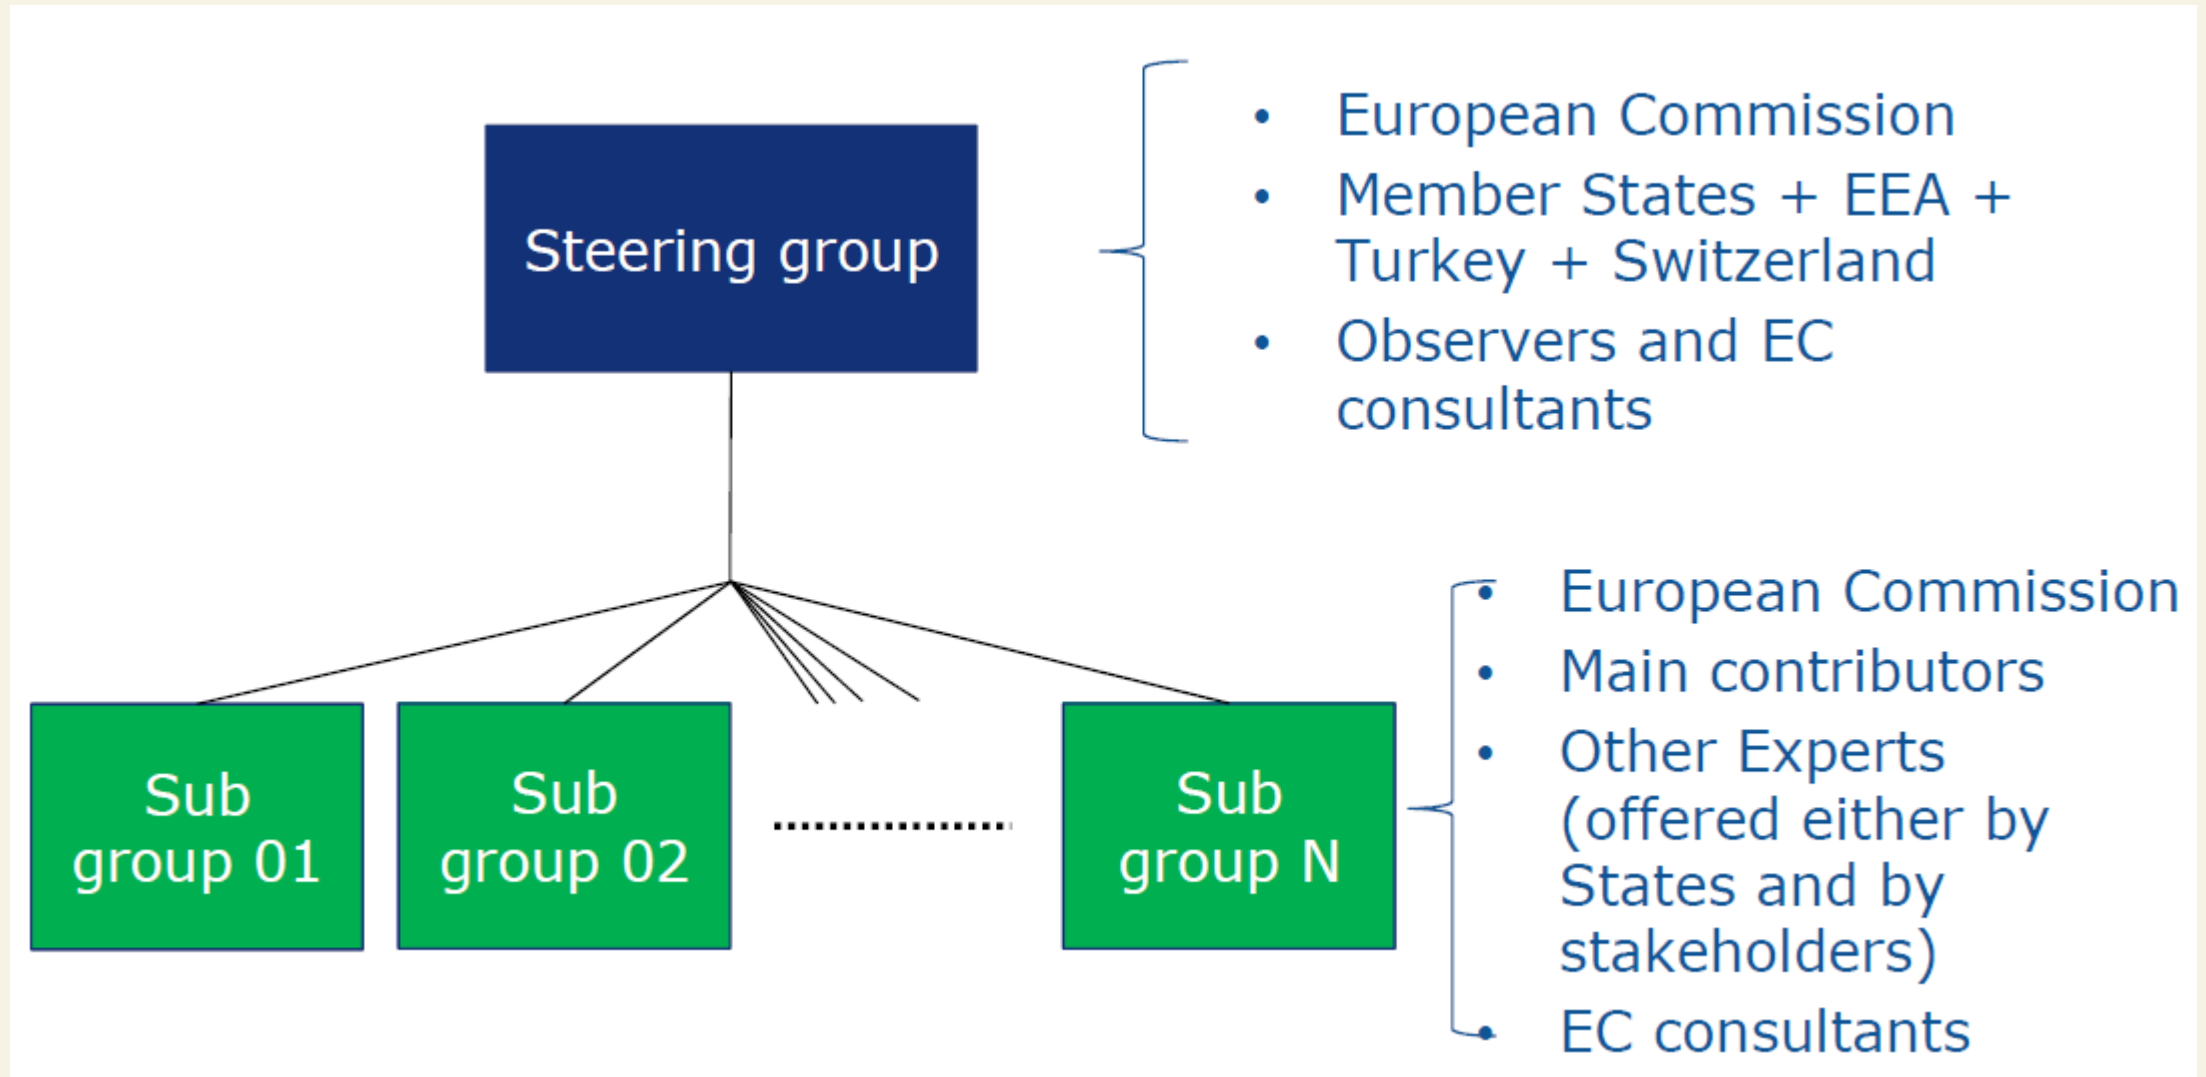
Steering group

- European Commission
- Member States + EEA + Turkey + Switzerland
- Observers and EC consultants

Sub group 01

Sub group 02

Sub group N

- European Commission
- Main contributors
- Other Experts (offered either by States and by stakeholders)
- EC consultants